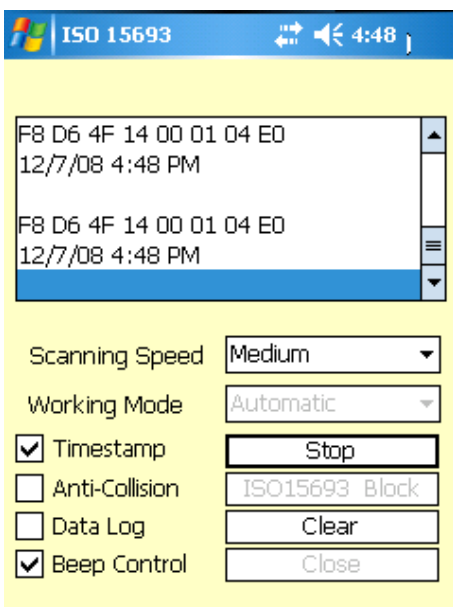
ISO 15693 4:48

F8 D6 4F 14 00 01 04 E0
12/7/08 4:48 PM

F8 D6 4F 14 00 01 04 E0
12/7/08 4:48 PM

Scanning Speed Medium
Working Mode Automatic
Timestamp Stop
Anti-Collision ISO15693 Block
Data Log Clear
Beep Control Close